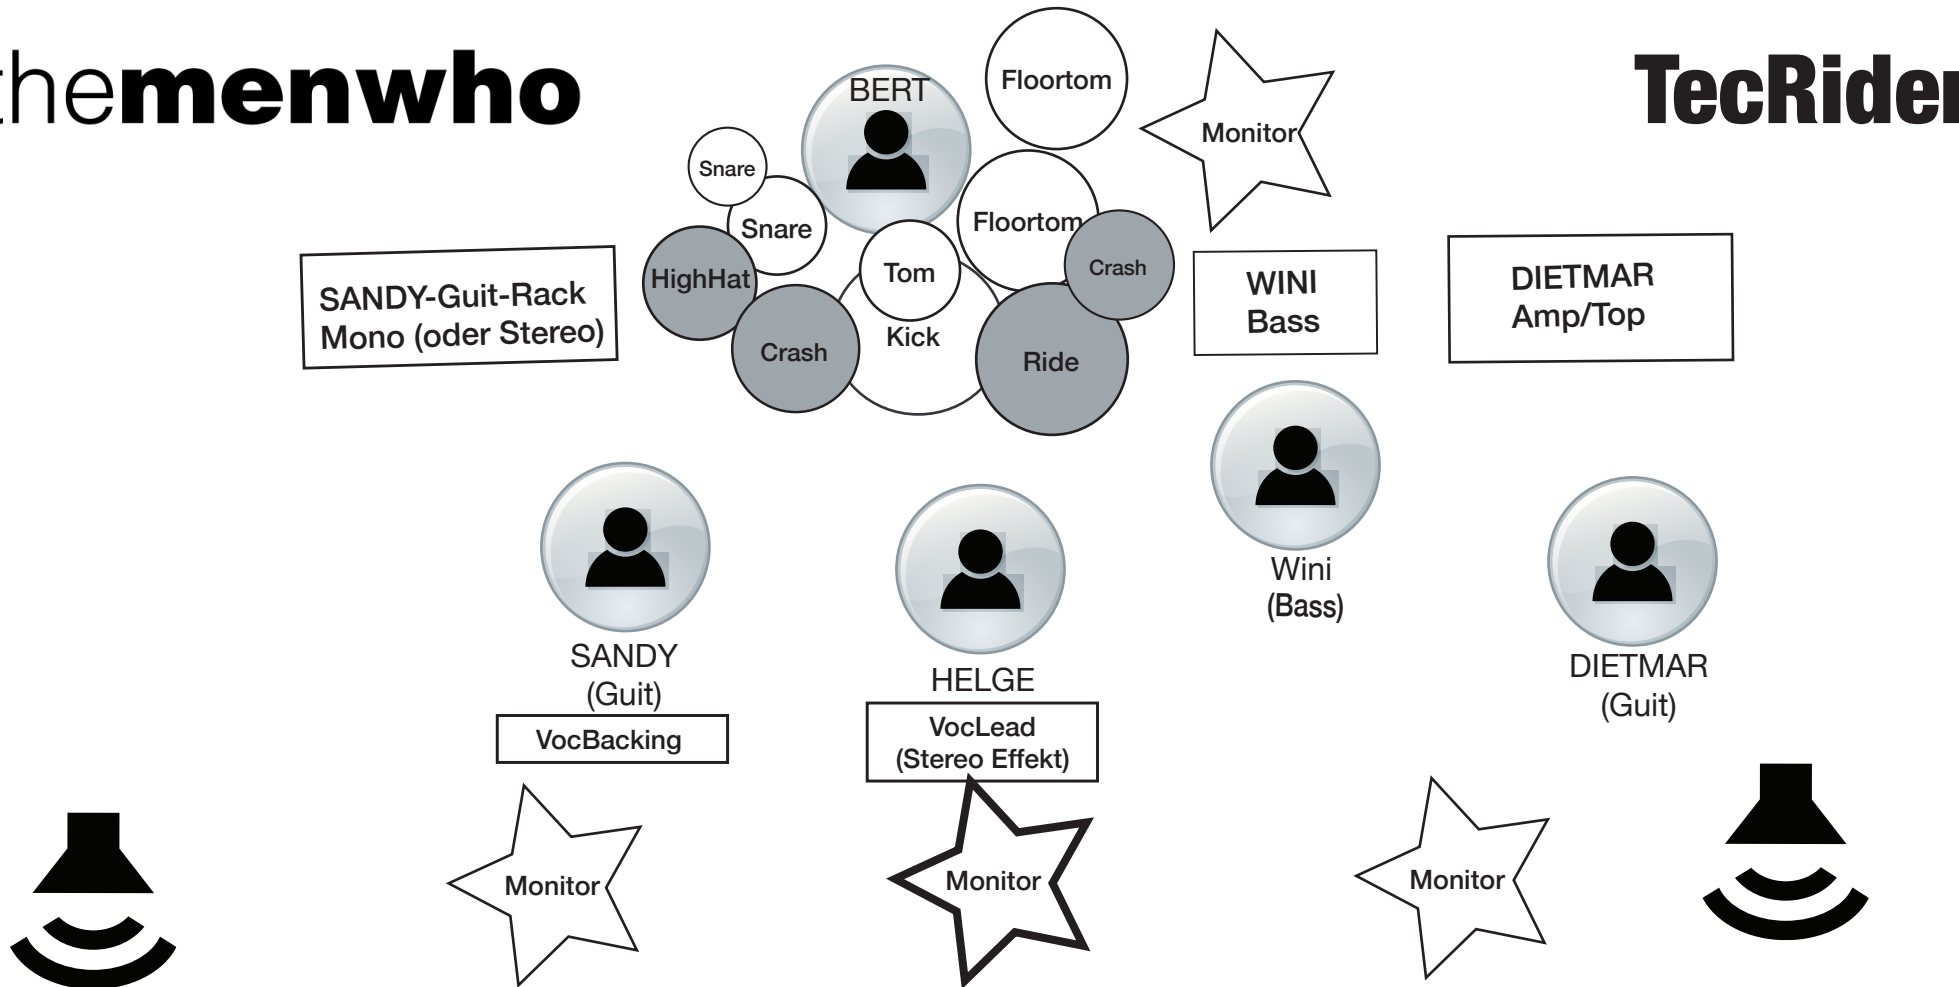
themenwho

TecRider

BERT

Floortom

Monitor

Snare

Snare

Floortom

HighHat

Tom

Crash

SANDY-Guit-Rack Mono (oder Stereo)

Crash

Kick

Ride

WINI Bass

DIETMAR Amp/Top

Wini (Bass)

SANDY (Guit)

VocBacking

HELGE

VocLead (Stereo Effekt)

DIETMAR (Guit)

Monitor

Monitor

Monitor